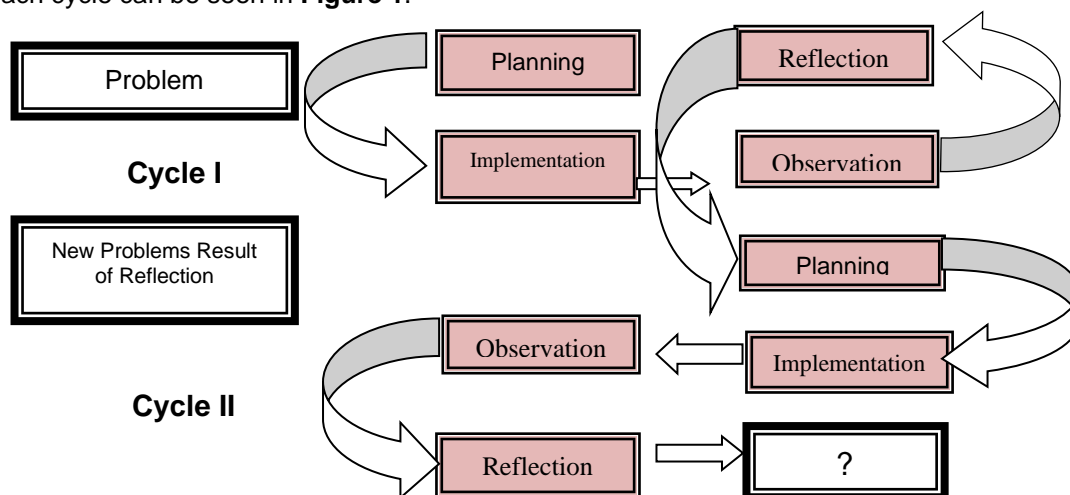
each cycle can be seen in **Figure 1**.

Problem

Planning

Reflection

Implementation

Observation

**Cycle I**

New Problems Result of Reflection

Planning

Observation

Implementation

**Cycle II**

Reflection

?